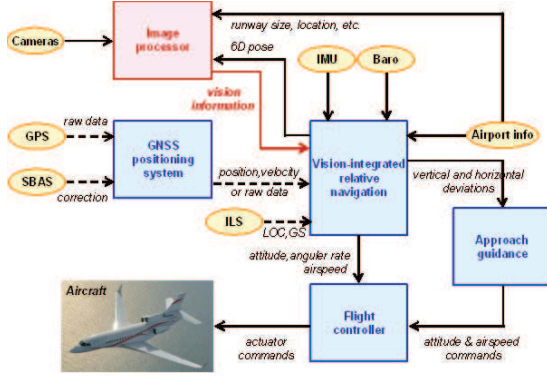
Cameras

Image processor

runway size, location, etc.

6D pose

IMU

Baro

vision information

GPS

raw data

GNSS positioning system

Airport info

SBAS

correction

position,velocity or raw data

Vision-integrated relative navigation

vertical and horizontal deviations

ILS

LOC,GS

Approach guidance

attitude, anguler rate airspeed

Aircraft

Flight controller

actuator commands

attitude & airspeed commands